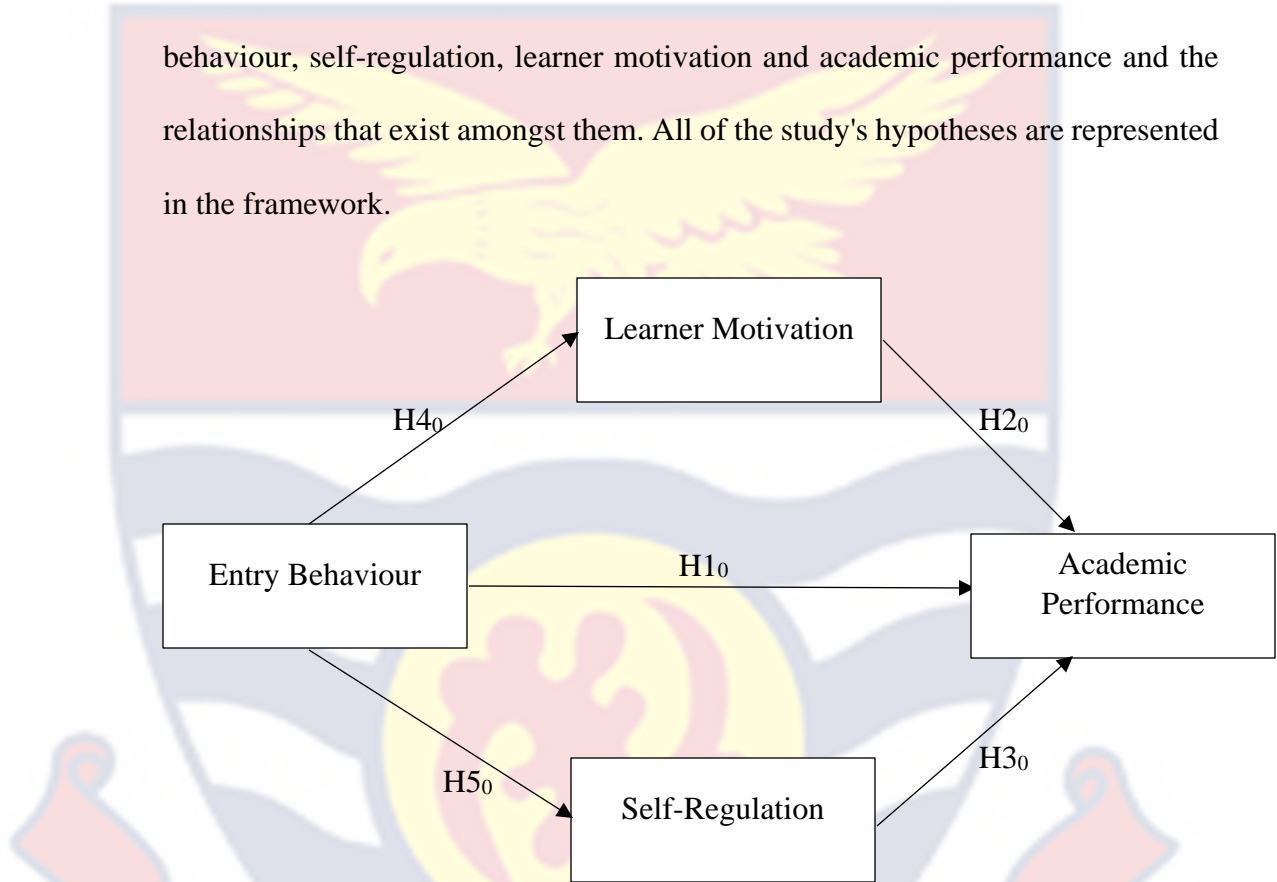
behaviour, self-regulation, learner motivation and academic performance and the relationships that exist amongst them. All of the study's hypotheses are represented in the framework.

Learner Motivation

$H4_0$

$H2_0$

Entry Behaviour

$H1_0$

Academic Performance

$H5_0$

$H3_0$

Self-Regulation